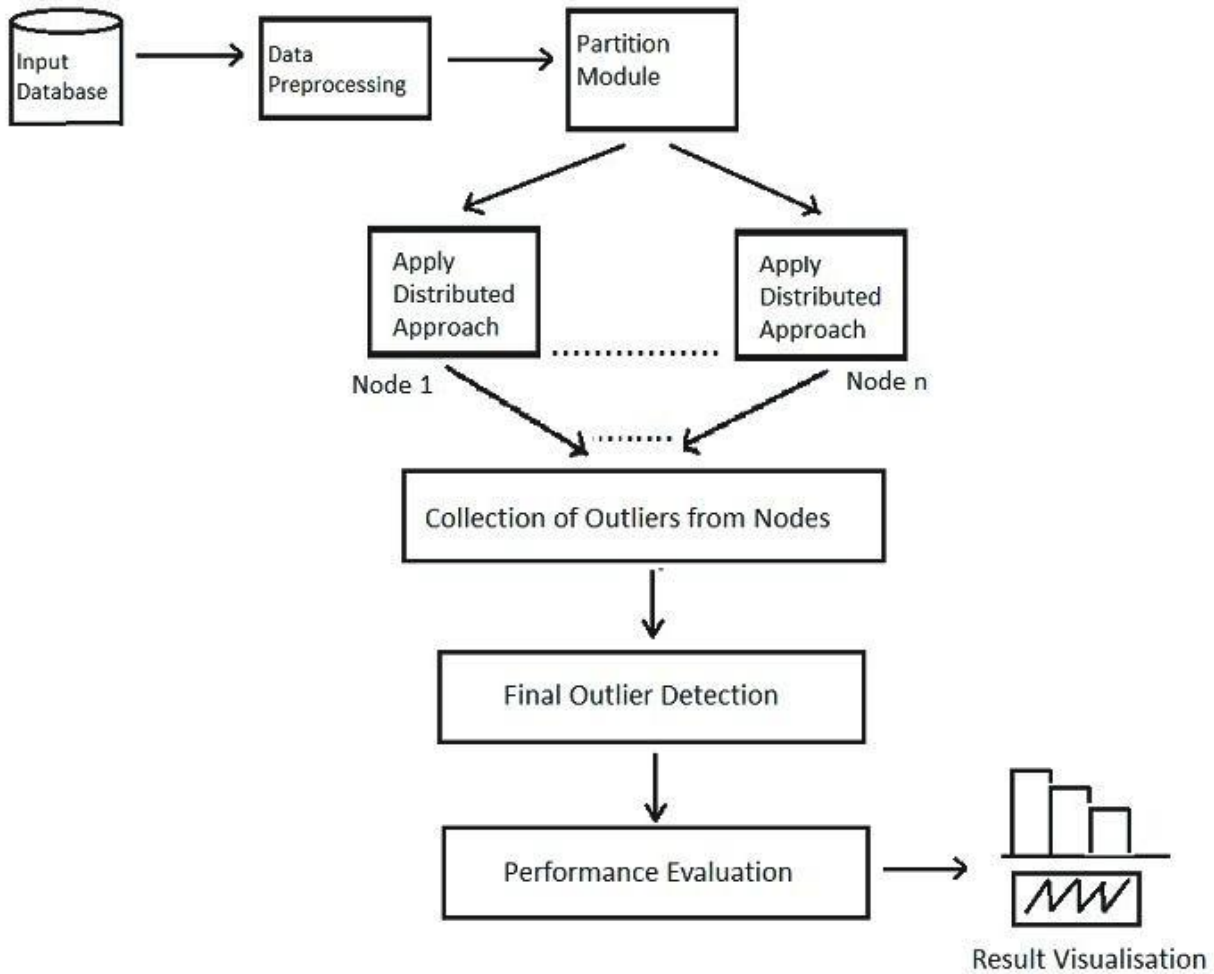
Input Database

Data Preprocessing

Partition Module

Apply Distributed Approach

Node 1

Apply Distributed Approach

Node n

Collection of Outliers from Nodes

Final Outlier Detection

Performance Evaluation

Result Visualisation